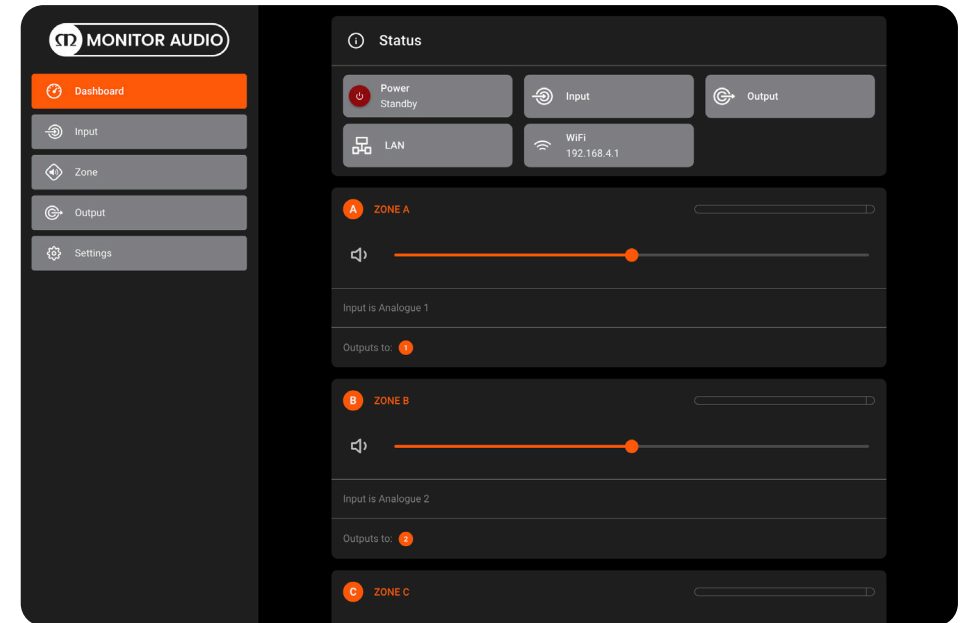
MONITOR AUDIO

Dashboard
Input
Zone
Output
Settings

Status

Power
Standby

Input

Output

LAN

WiFi
192.168.4.1

A ZONE A

Input is Analogue 1

Outputs to: 1

B ZONE B

Input is Analogue 2

Outputs to: 2

C ZONE C